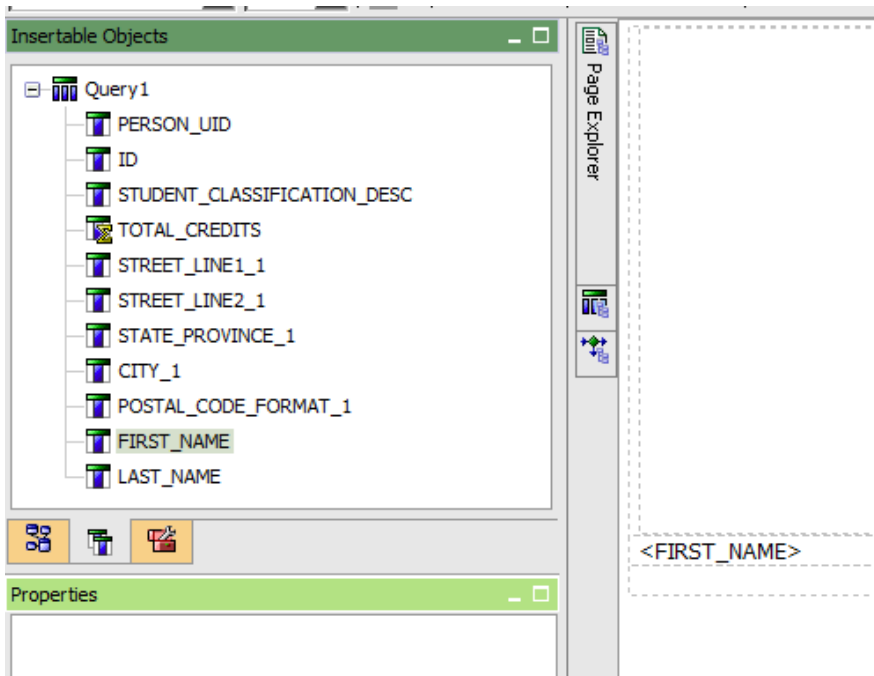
Insertable Objects

Query1
PERSON_UID
ID
STUDENT_CLASSIFICATION_DESC
TOTAL_CREDITS
STREET_LINE1_1
STREET_LINE2_1
STATE_PROVINCE_1
CITY_1
POSTAL_CODE_FORMAT_1
FIRST_NAME
LAST_NAME

Page Explorer

<FIRST_NAME>

Properties